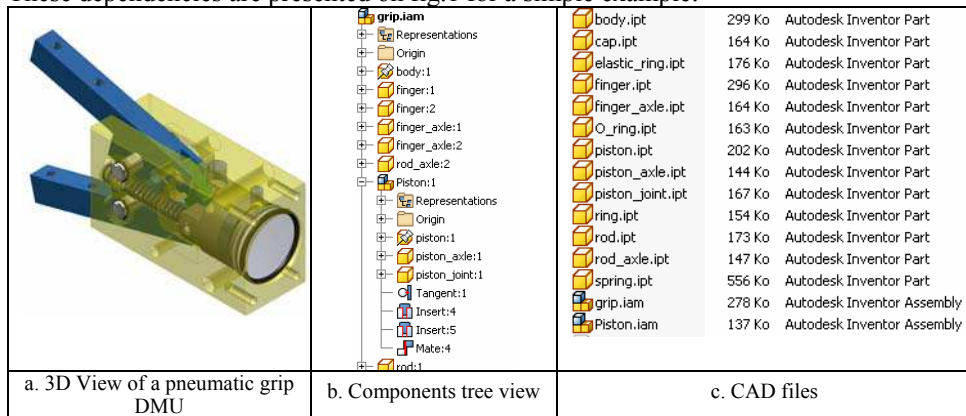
These dependencies are presented on figure for a simple example:

| | grip.iam<br>Representations<br>Origin<br>body:1<br>finger:1<br>finger:2<br>finger_axle:1<br>finger_axle:2<br>rod_axle:2<br>Piston:1<br>Representations<br>Origin<br>piston:1<br>piston_axle:1<br>piston_joint:1<br>Tangent:1<br>Insert:4<br>Insert:5<br>Mate:4<br>rod:1 | body.ipt 299 Ko Autodesk Inventor Part<br>cap.ipt 164 Ko Autodesk Inventor Part<br>elastic_ring.ipt 176 Ko Autodesk Inventor Part<br>finger.ipt 296 Ko Autodesk Inventor Part<br>finger_axle.ipt 164 Ko Autodesk Inventor Part<br>O_ring.ipt 163 Ko Autodesk Inventor Part<br>piston.ipt 202 Ko Autodesk Inventor Part<br>piston_axle.ipt 144 Ko Autodesk Inventor Part<br>piston_joint.ipt 167 Ko Autodesk Inventor Part<br>ring.ipt 154 Ko Autodesk Inventor Part<br>rod.ipt 173 Ko Autodesk Inventor Part<br>rod_axle.ipt 147 Ko Autodesk Inventor Part<br>spring.ipt 556 Ko Autodesk Inventor Part<br>grip.iam 278 Ko Autodesk Inventor Assembly<br>Piston.iam 137 Ko Autodesk Inventor Assembly |
|---|---|---|
| a. 3D View of a pneumatic grip DMU | b. Components tree view | c. CAD files |